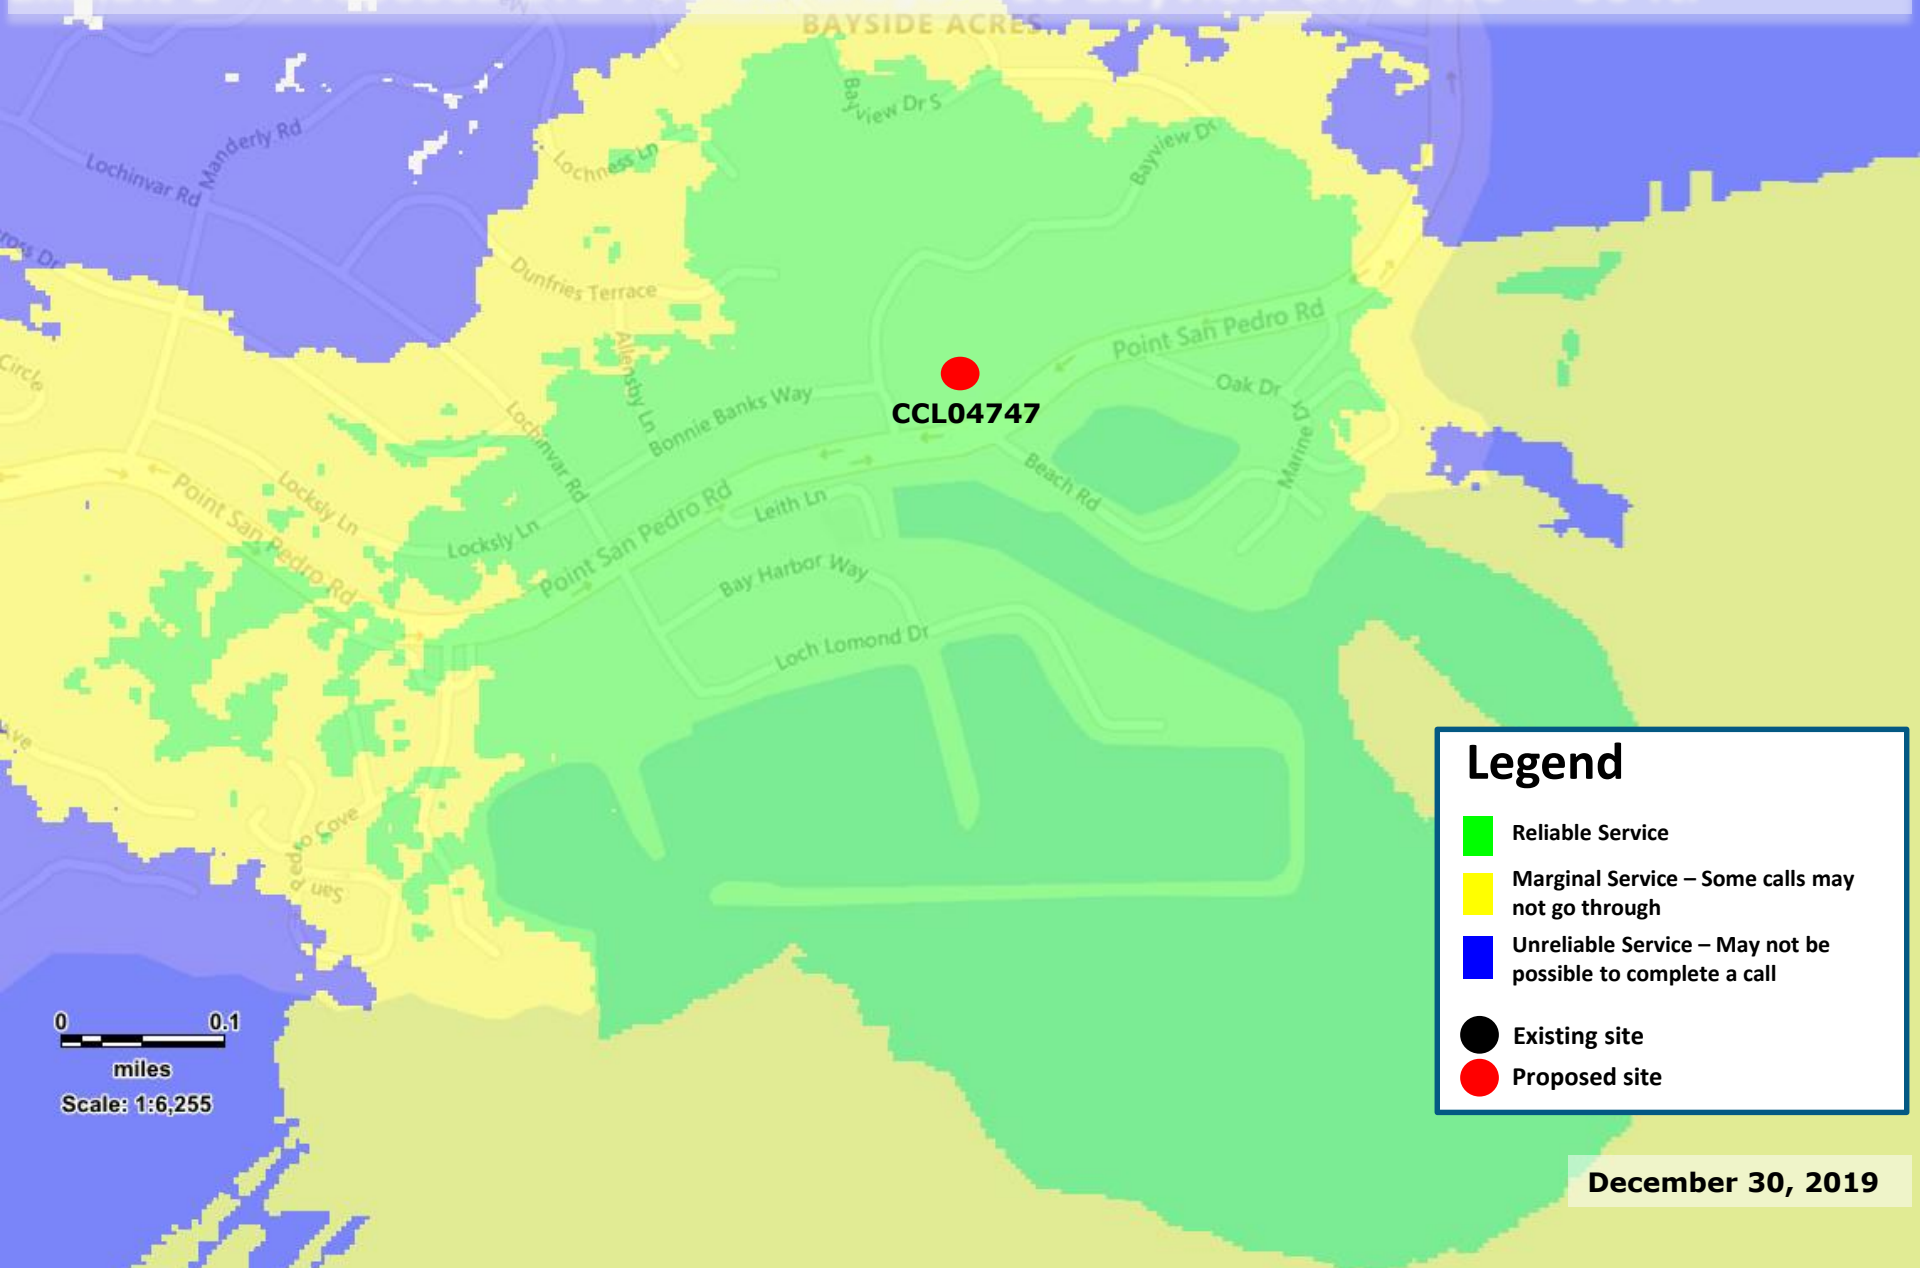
BAYSIDE ACRES

Manderly Rd
Lochinvar Rd
Lochness Ln
Bayview Dr S
Bayview Dr
Dunfries Terrace
Allenby Ln
Point San Pedro Rd
Oak Dr
Marine Dr
Bonnie Banks Way
Lochinvar Rd
Beach Rd
Locksly Ln
Point San Pedro Rd
Leith Ln
Locksly Ln
Point San Pedro Rd
Bay Harbor Way
Loch Lomond Dr
San Pedro Cove

CCL04747

Legend
Reliable Service
Marginal Service – Some calls may not go through
Unreliable Service – May not be possible to complete a call
Existing site
Proposed site

0 0.1
miles
Scale: 1:6,255

December 30, 2019